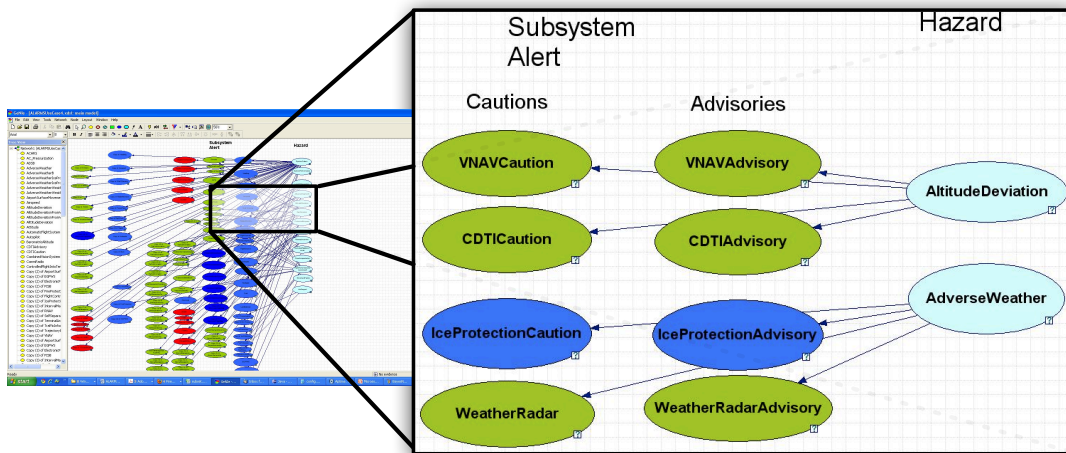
Subsystem Alert

Hazard

Cautions

Advisories

VNAVCaution

VNAVAdvisory

AltitudeDeviation

CDTICaution

CDTIAdvisory

AdverseWeather

IceProtectionCaution

IceProtectionAdvisory

WeatherRadar

WeatherRadarAdvisory

Subsystem Alert

Hazard

start

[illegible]